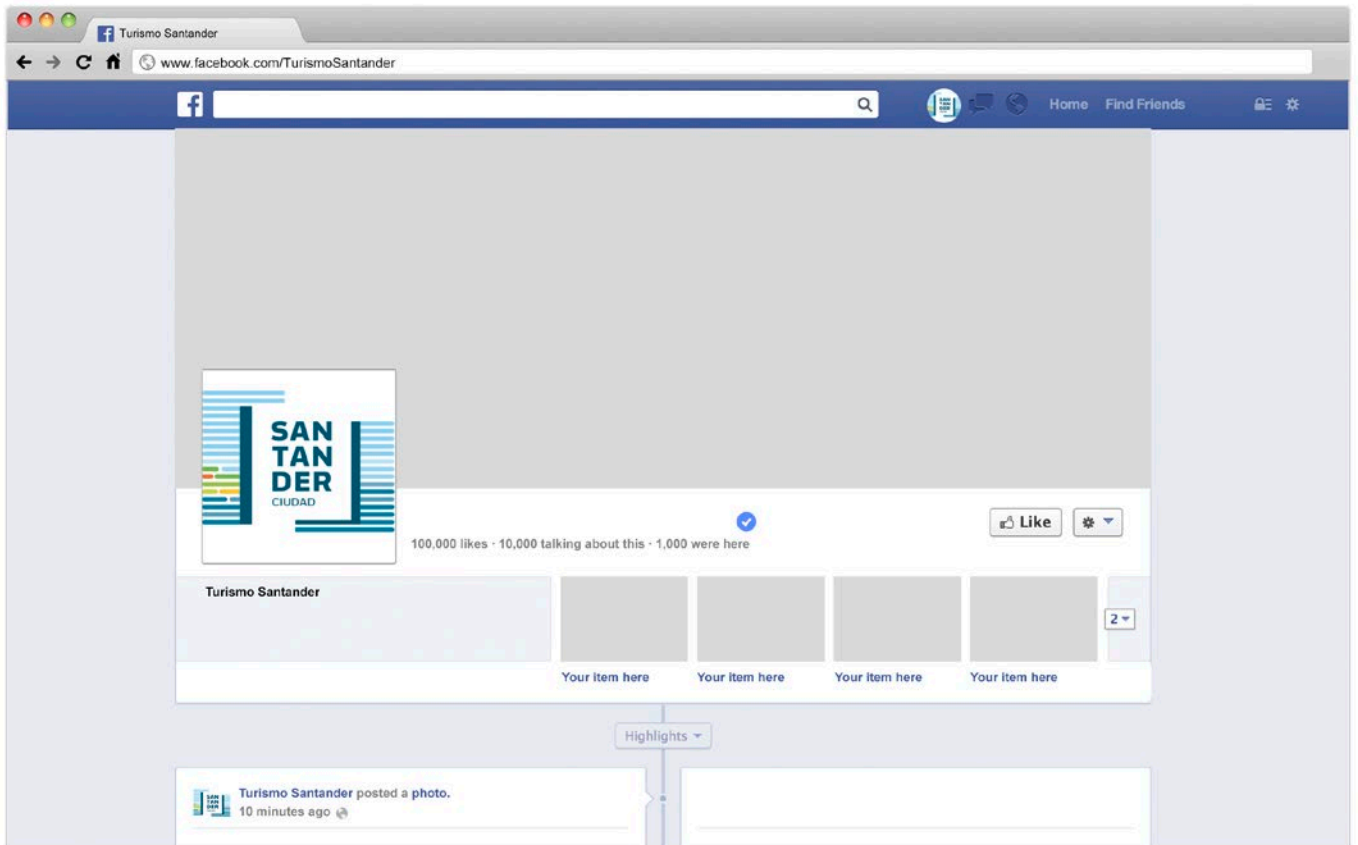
Turismo Santander

www.facebook.com/TurismoSantander

Home Find Friends

SAN
TAN
DER
CIUDAD

100,000 likes · 10,000 talking about this · 1,000 were here

Like

Turismo Santander

2

Your item here Your item here Your item here Your item here

Highlights

Turismo Santander posted a photo.
10 minutes ago